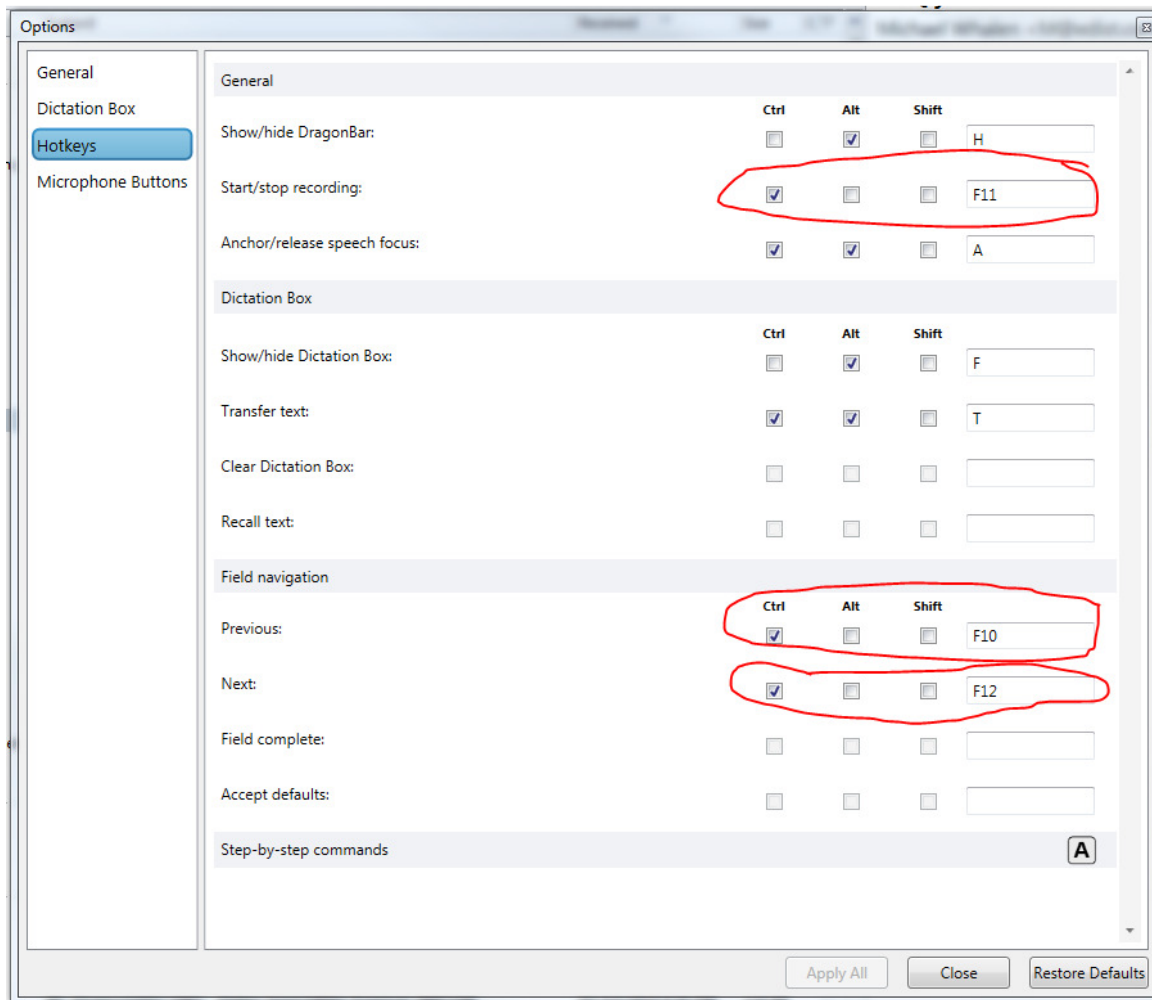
Options

General
Dictation Box
Hotkeys
Microphone Buttons

General

| | Ctrl | Alt | Shift | |
|---|---|---|---|---|
| Show/hide DragonBar: | ☐ | ☑ | ☐ | H |
| Start/stop recording: | ☑ | ☐ | ☐ | F11 |
| Anchor/release speech focus: | ☑ | ☑ | ☐ | A |

Dictation Box

| | Ctrl | Alt | Shift | |
|---|---|---|---|---|
| Show/hide Dictation Box: | ☐ | ☑ | ☐ | F |
| Transfer text: | ☑ | ☑ | ☐ | T |
| Clear Dictation Box: | ☐ | ☐ | ☐ | |
| Recall text: | ☐ | ☐ | ☐ | |

Field navigation

| | Ctrl | Alt | Shift | |
|---|---|---|---|---|
| Previous: | ☑ | ☐ | ☐ | F10 |
| Next: | ☑ | ☐ | ☐ | F12 |
| Field complete: | ☐ | ☐ | ☐ | |
| Accept defaults: | ☐ | ☐ | ☐ | |

Step-by-step commands A

Apply All Close Restore Defaults